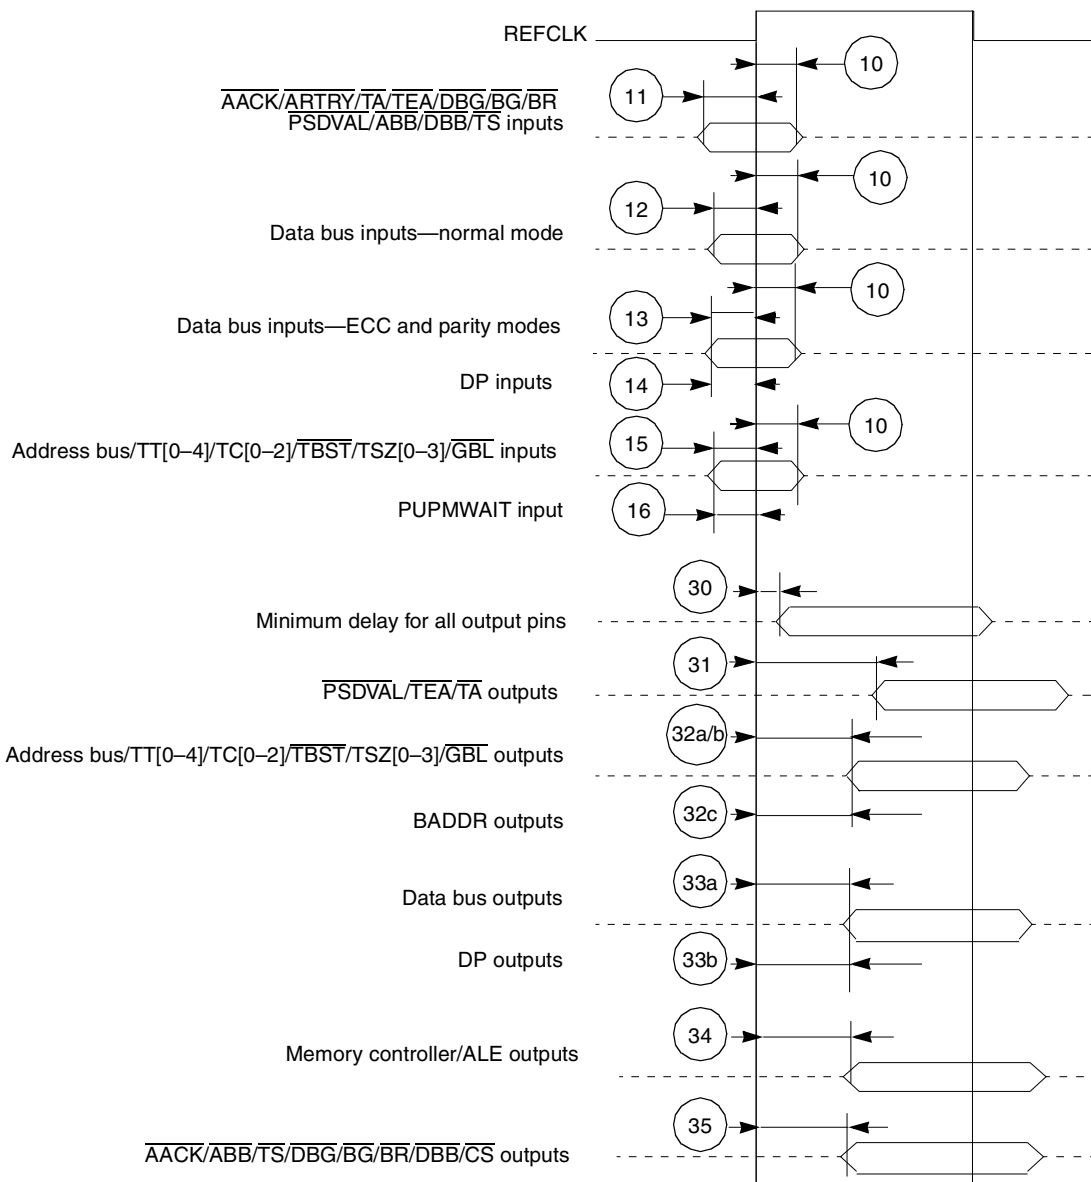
REFCLK

10

11

$\overline{AACK}/\overline{ARTRY}/\overline{TA}/\overline{TEA}/\overline{DBG}/\overline{BG}/\overline{BR}$
$\overline{PSDVAL}/\overline{ABB}/\overline{DBB}/\overline{TS}$ inputs

10

12

Data bus inputs—normal mode

10

13

Data bus inputs—ECC and parity modes

DP inputs

14

10

15

Address bus/TT[0–4]/TC[0–2]/$\overline{TBST}$/TSZ[0–3]/$\overline{GBL}$ inputs

PUPMWAIT input

16

30

Minimum delay for all output pins

31

$\overline{PSDVAL}/\overline{TEA}/\overline{TA}$ outputs

32a/b

Address bus/TT[0–4]/TC[0–2]/$\overline{TBST}$/TSZ[0–3]/$\overline{GBL}$ outputs

BADDR outputs

32c

33a

Data bus outputs

DP outputs

33b

34

Memory controller/ALE outputs

35

$\overline{AACK}/\overline{ABB}/\overline{TS}/\overline{DBG}/\overline{BG}/\overline{BR}/\overline{DBB}/\overline{CS}$ outputs